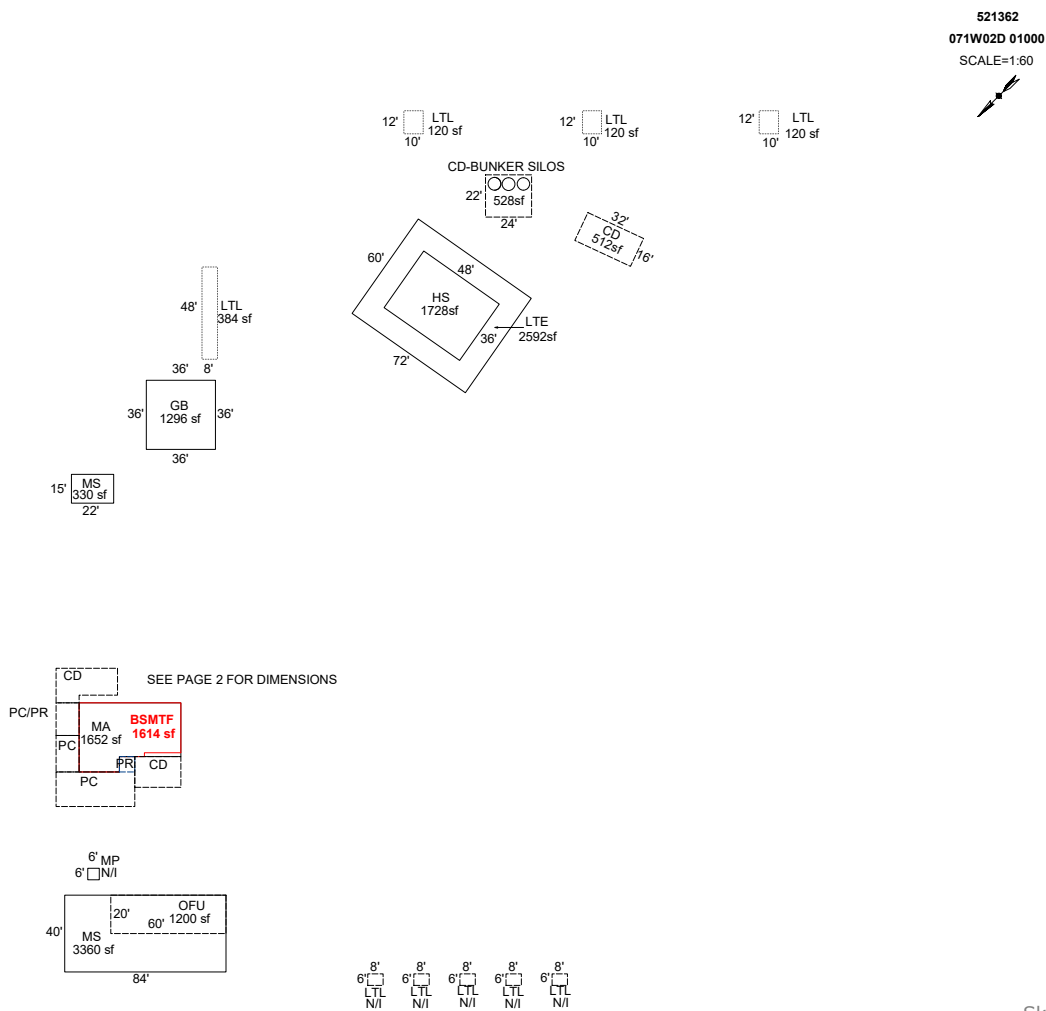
521362
071W02D 01000
SCALE=1:60

12' LTL 120 sf 10'

12' LTL 120 sf 10'

12' LTL 120 sf 10'

CD-BUNKER SILOS
22' 528sf 24'

32' CD 512sf 16'

60' 48' HS 1728sf 36' LTE 2592sf 72'

48' LTL 384 sf 8'

36' 36' GB 1296 sf 36' 36'

15' MS 330 sf 22'

CD
SEE PAGE 2 FOR DIMENSIONS
PC/PR
MA 1652 sf
BSMTF 1614 sf
PC
PR
CD
PC

6' MP 6' N/I

40' MS 3360 sf 84'
20' 60' OFU 1200 sf

8' 6' LTL N/I
8' 6' LTL N/I
8' 6' LTL N/I
8' 6' LTL N/I
8' 6' LTL N/I

Sk